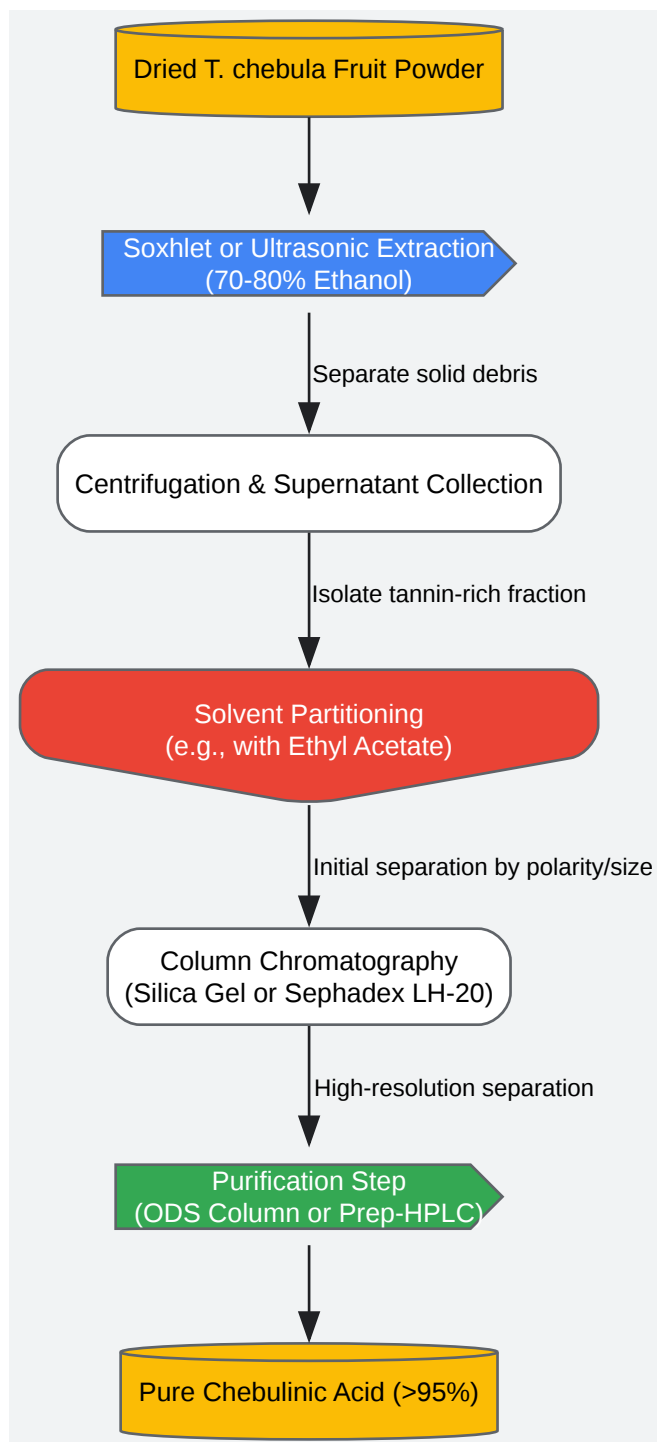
Dried T. chebula Fruit Powder

Soxhlet or Ultrasonic Extraction
(70-80% Ethanol)

Separate solid debris

Centrifugation & Supernatant Collection

Isolate tannin-rich fraction

Solvent Partitioning
(e.g., with Ethyl Acetate)

Initial separation by polarity/size

Column Chromatography
(Silica Gel or Sephadex LH-20)

High-resolution separation

Purification Step
(ODS Column or Prep-HPLC)

Pure Chebulinic Acid (>95%)